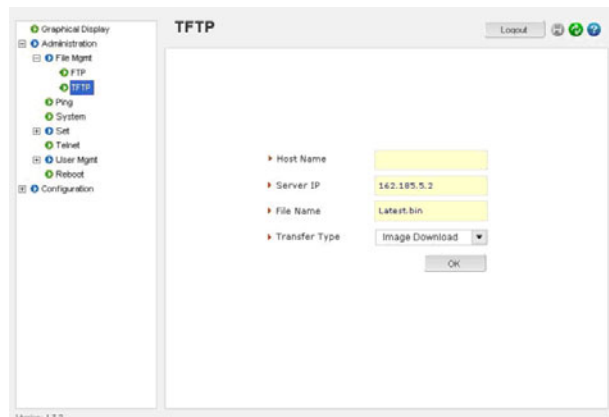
Graphical Display
Administration
File Mgmt
FTP
TFTP
Ping
System
Set
Telnet
User Mgmt
Reboot
Configuration

TFTP

Logout

Host Name
Server IP 162.185.5.2
File Name Latest.bin
Transfer Type Image Download

OK

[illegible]